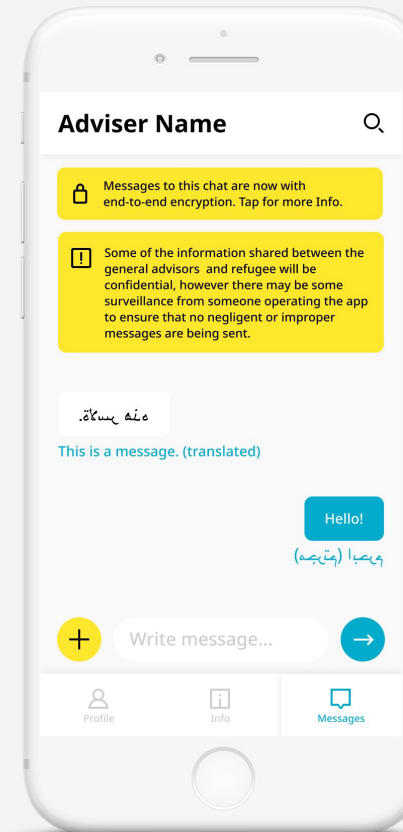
Adviser Name

Messages to this chat are now with end-to-end encryption. Tap for more Info.

Some of the information shared between the general advisors and refugee will be confidential, however there may be some surveillance from someone operating the app to ensure that no negligent or improper messages are being sent.

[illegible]

This is a message. (translated)

Hello!

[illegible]

Write message...

Profile

Info

Messages